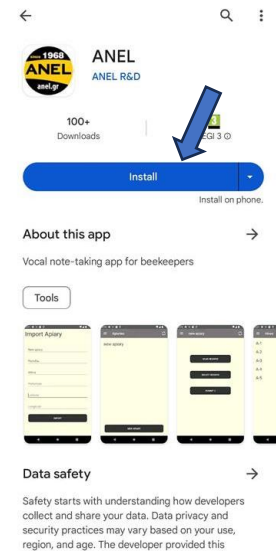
ANEL
ANEL R&D

since 1968
ANEL
anel.gr

100+
Downloads

PEGI 3 ⓘ

Install

Install on phone.

About this app

Vocal note-taking app for beekeepers

Tools

Import Apiary

New apiary

Data safety

Safety starts with understanding how developers collect and share your data. Data privacy and security practices may vary based on your use, region, and age. The developer provided this